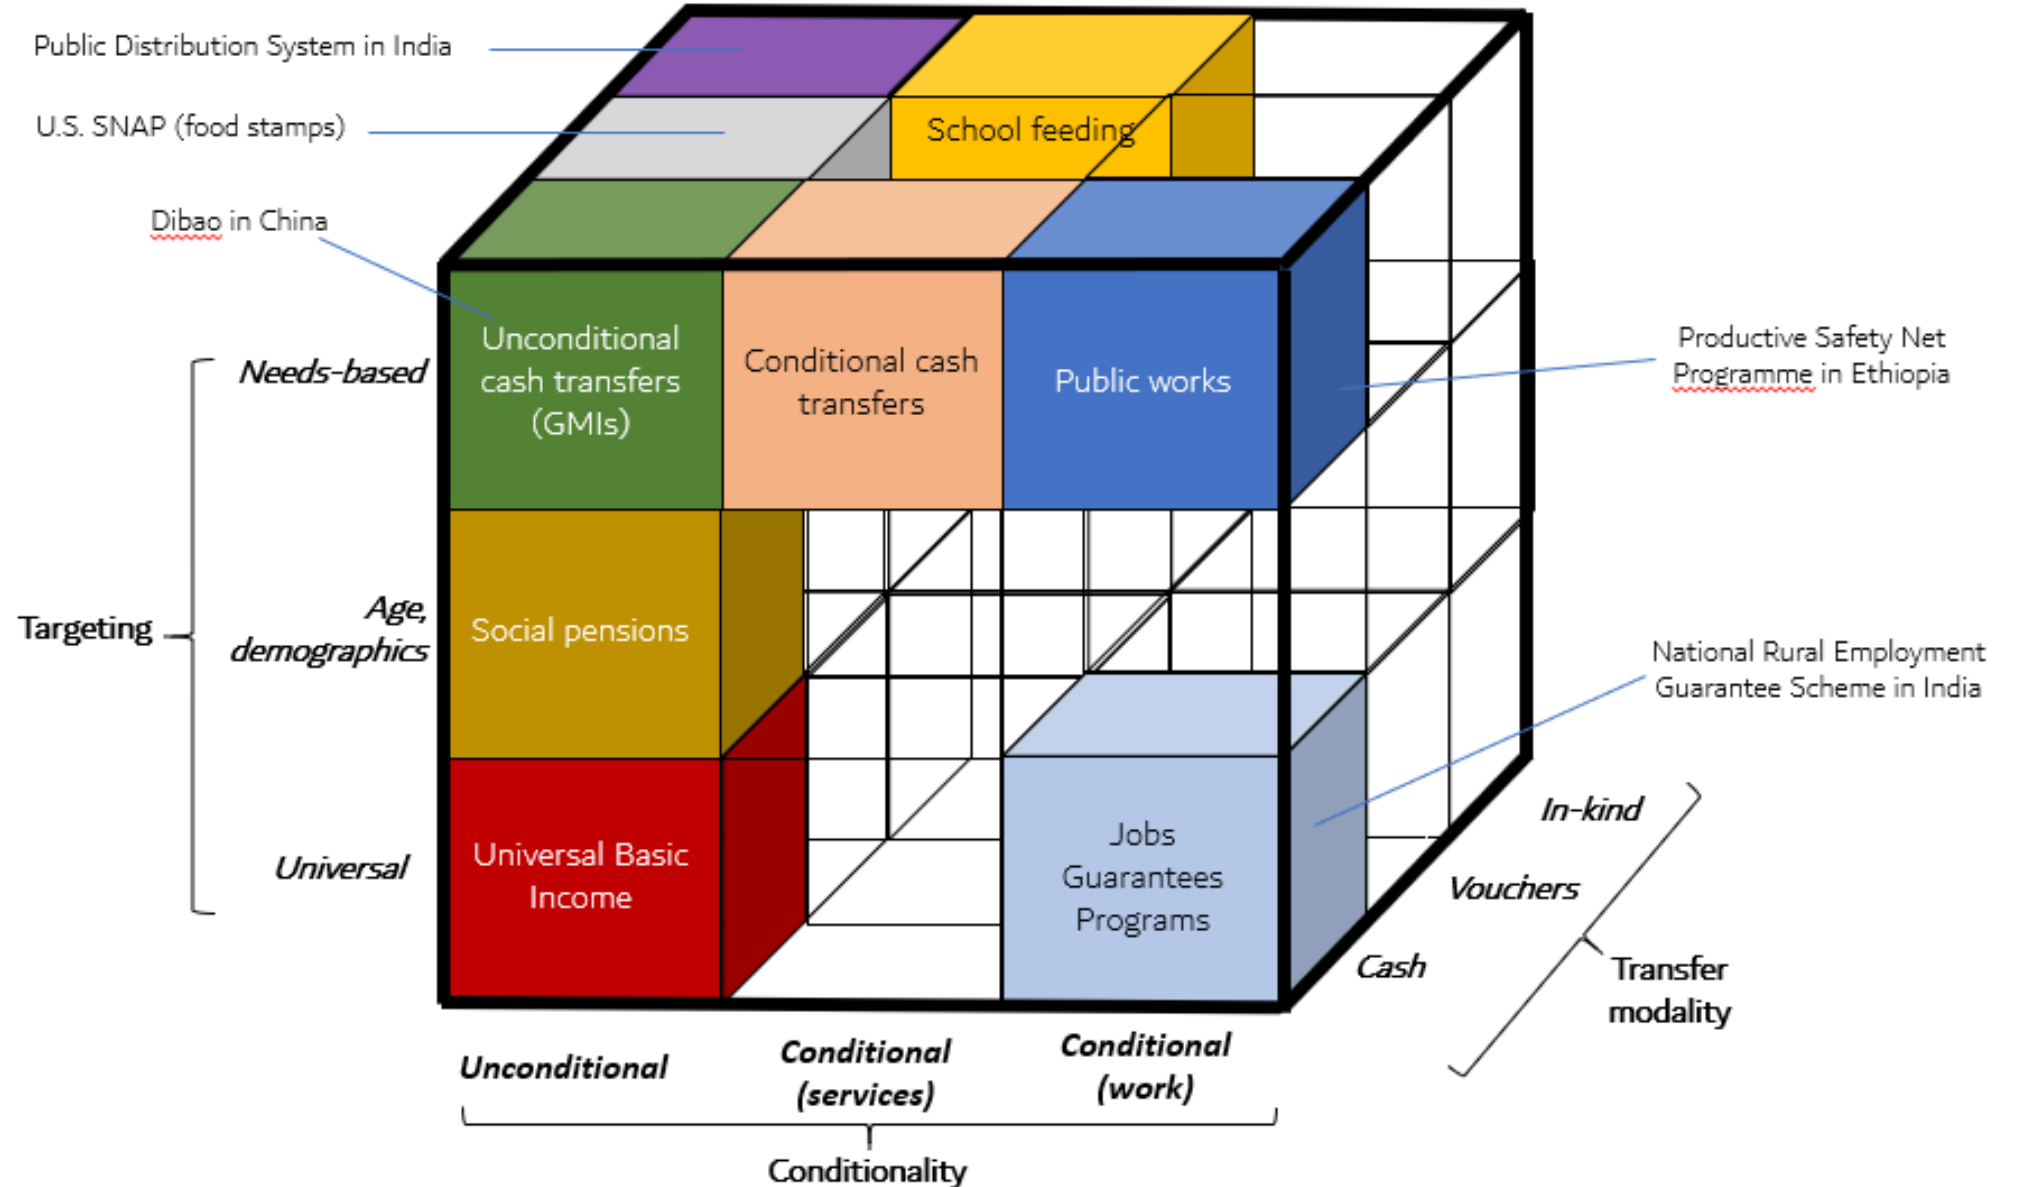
Public Distribution System in India

U.S. SNAP (food stamps)

School feeding

Dibao in China

Unconditional cash transfers (GMIs)

Conditional cash transfers

Public works

Productive Safety Net Programme in Ethiopia

Needs-based

Targeting

Age, demographics

Social pensions

National Rural Employment Guarantee Scheme in India

Universal

Universal Basic Income

Jobs Guarantees Programs

In-kind

Vouchers

Cash

Transfer modality

Unconditional

Conditional (services)

Conditional (work)

Conditionality